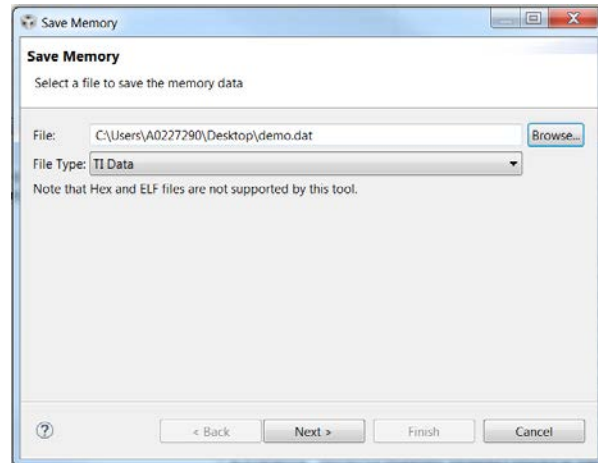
Save Memory

Save Memory

Select a file to save the memory data

File: C:\Users\A0227290\Desktop\demo.dat Browse...

File Type: TI Data

Note that Hex and ELF files are not supported by this tool.

?

< Back Next > Finish Cancel